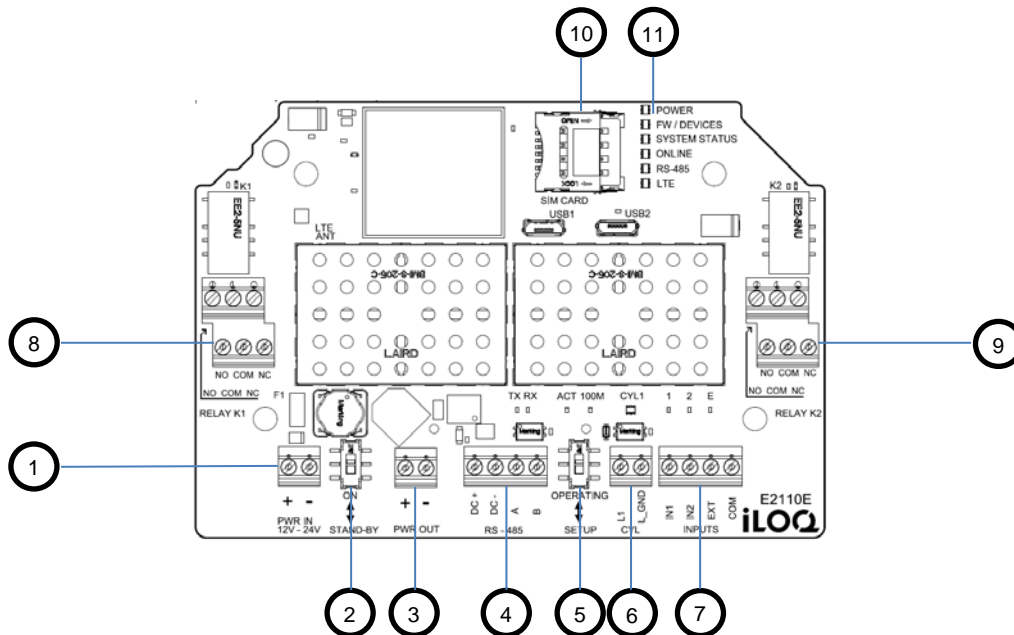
10
11
POWER
FW / DEVICES
SYSTEM STATUS
ONLINE
RS-485
LTE
OPEN
LOCK
SIM CARD
USB1
USB2
K1
EE2-5NU
K2
EE2-5NU
LTE ANT
BM-8-205-C
BM-8-205-C
LAIRD
LAIRD
8
9
NO COM NC
NO COM NC
NO COM NC
NO COM NC
F1
RELAY K1
RELAY K2
TX RX
ACT 100M
CYL1
1 2 E
Vertiing
Vertiing
Vertiing
1
ON
STAND-BY
+ -
PWR IN
12V - 24V
+ -
PWR OUT
DC+
DC-
A
B
RS - 485
OPERATING
SETUP
L1
L_GND
CYL
IN1
IN2
EXT
COM
INPUTS
E2110E
iLOQ
2
3
4
5
6
7